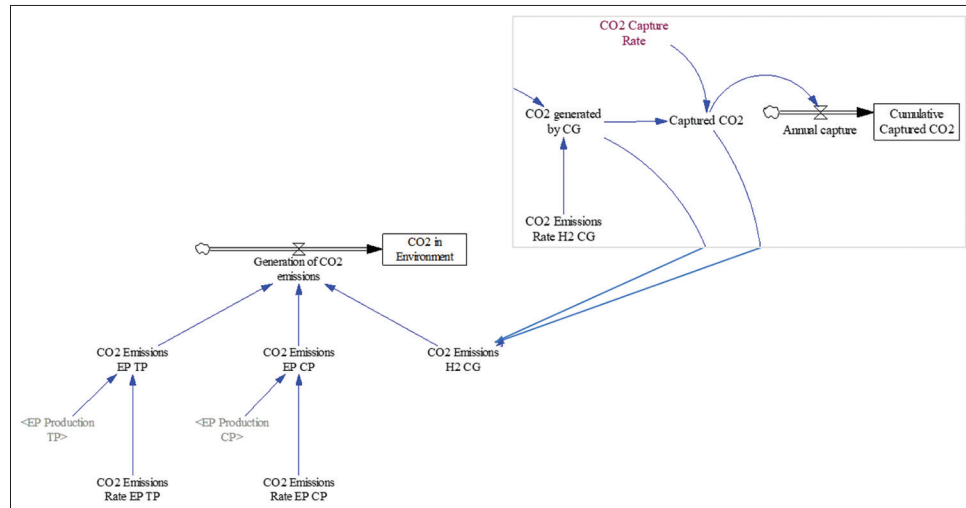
CO2 Capture Rate

CO2 generated by CG

Captured CO2

Annual capture

Cumulative Captured CO2

CO2 Emissions Rate H2 CG

Generation of CO2 emissions

CO2 in Environment

CO2 Emissions EP TP

CO2 Emissions EP CP

CO2 Emissions H2 CG

<EP Production TP>

<EP Production CP>

CO2 Emissions Rate EP TP

CO2 Emissions Rate EP CP